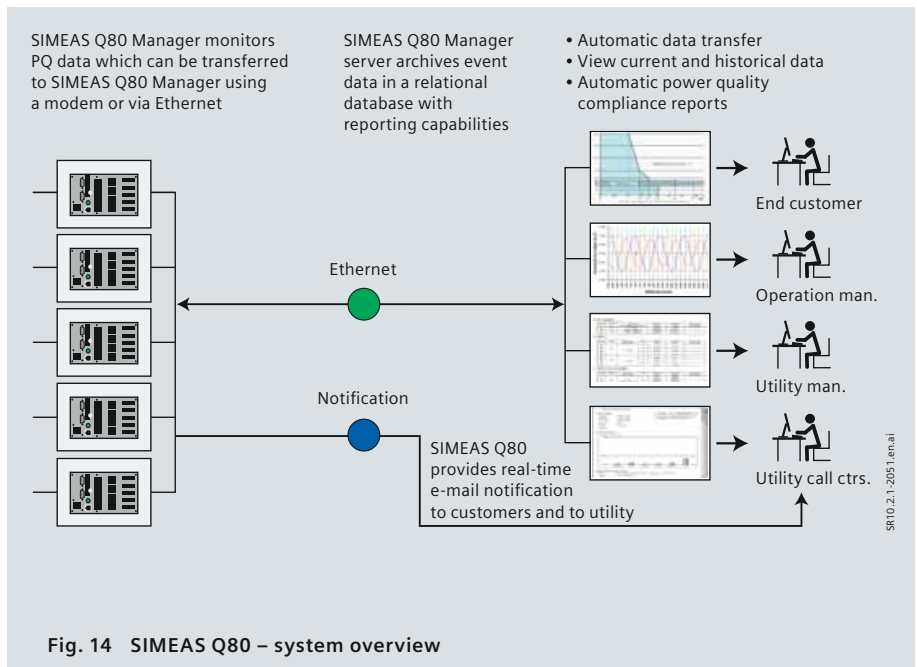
SIMEAS Q80 Manager monitors PQ data which can be transferred to SIMEAS Q80 Manager using a modem or via Ethernet

SIMEAS Q80 Manager server archives event data in a relational database with reporting capabilities

• Automatic data transfer
• View current and historical data
• Automatic power quality compliance reports

Ethernet

Notification

SIMEAS Q80 provides real-time e-mail notification to customers and to utility

End customer

Operation man.

Utility man.

Utility call ctrs.

SR10.2.1-2051.en.ai

Fig. 14 SIMEAS Q80 – system overview